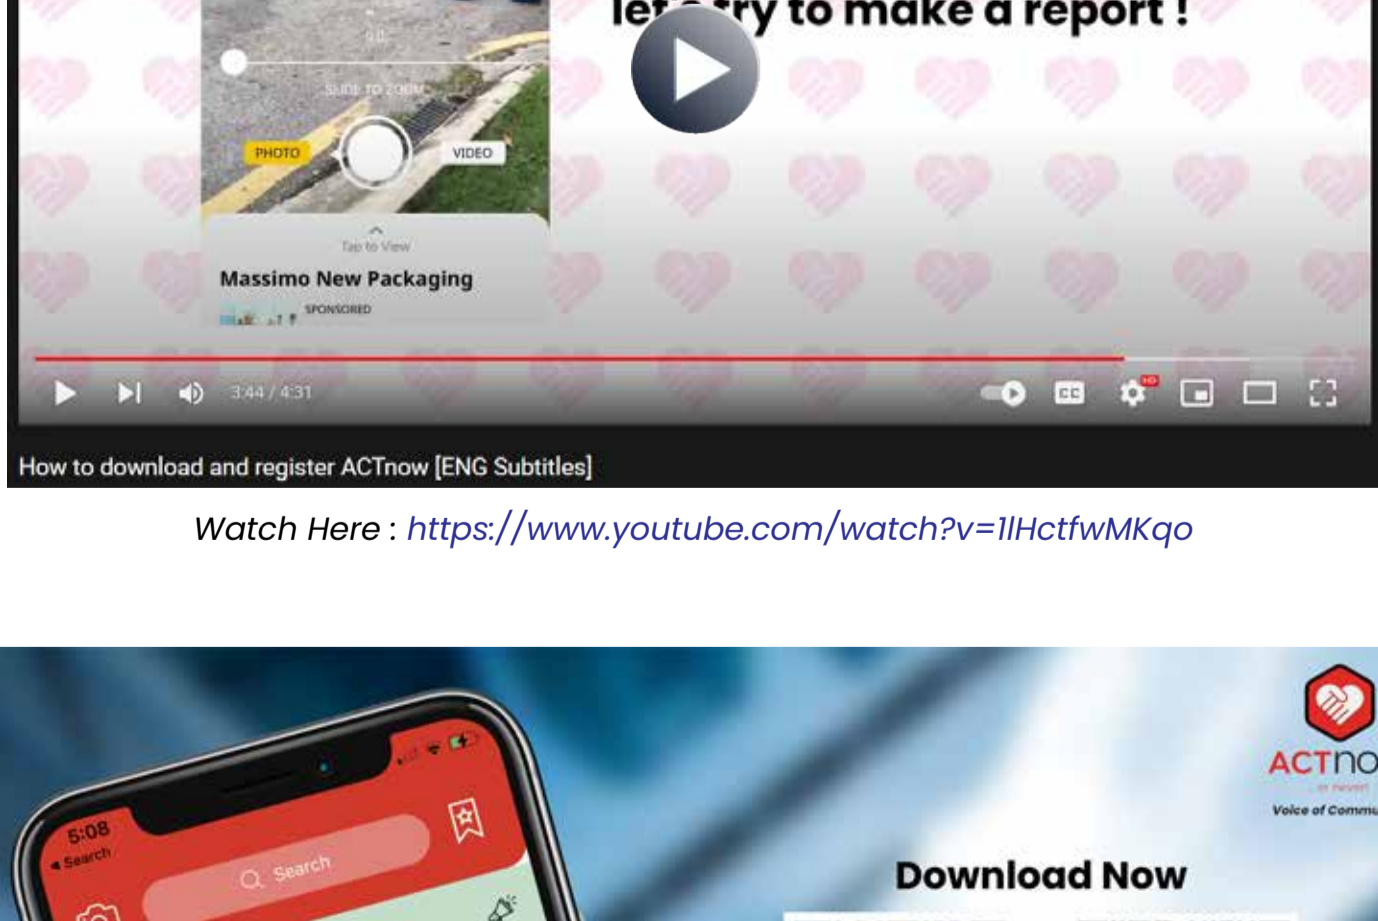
let's try to make a report !

SLIDE TO ZOOM

PHOTO

VIDEO

Tap to View

Massimo New Packaging

SPONSORED

3:44 / 4:31

How to download and register ACTnow [ENG Subtitles]

Watch Here : https://www.youtube.com/watch?v=1lHctfwMKqo

5:08

◂ Search

Search

ACTno

Voice of Commu

Download Now